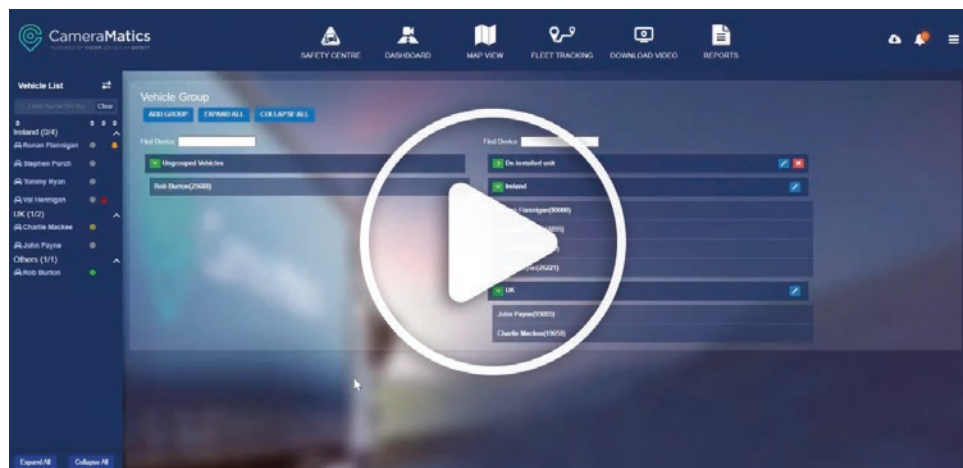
CameraMatics
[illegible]

SAFETY CENTRE
DASHBOARD
MAP VIEW
FLEET TRACKING
DOWNLOAD VIDEO
REPORTS

Vehicle List
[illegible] Clear
Ireland (0/4)
Ronan Flannigan
Stephen Porch
Tommy Ryan
Val Hannigan
UK (1/2)
Charlie Mackee
John Payne
Others (1/1)
Rob Burton

Expand All
Collapse All

Vehicle Group
ADD GROUP
EXPAND ALL
COLLAPSE ALL

Find Device
Ungrouped Vehicles
Rob Burton(23688)

Find Device
De-installed unit
Ireland
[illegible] Flannigan(30000)
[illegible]
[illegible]
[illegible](29221)
UK
John Payne(35005)
Charlie Mackee(19058)